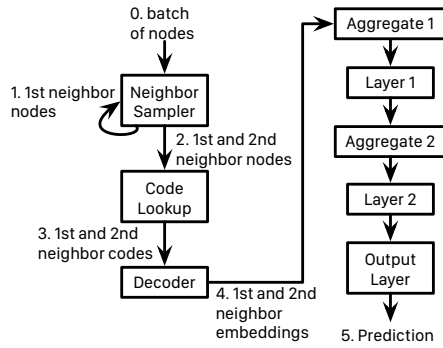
0. batch of nodes

1. 1st neighbor nodes

Neighbor Sampler

2. 1st and 2nd neighbor nodes

Code Lookup

3. 1st and 2nd neighbor codes

Decoder

4. 1st and 2nd neighbor embeddings

Aggregate 1

Layer 1

Aggregate 2

Layer 2

Output Layer

5. Prediction